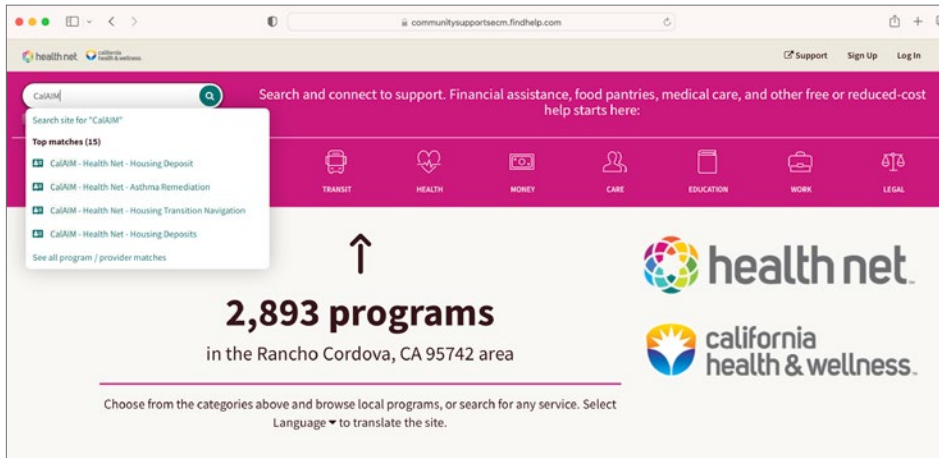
communitysupportsecm.findhelp.com

health net california health & wellness

Support Sign Up Log In

CalAIM

Search site for "CalAIM"

Top matches (15)

CalAIM - Health Net - Housing Deposit

CalAIM - Health Net - Asthma Remediation

CalAIM - Health Net - Housing Transition Navigation

CalAIM - Health Net - Housing Deposits

See all program / provider matches

Search and connect to support. Financial assistance, food pantries, medical care, and other free or reduced-cost help starts here:

TRANSIT HEALTH MONEY CARE EDUCATION WORK LEGAL

2,893 programs

in the Rancho Cordova, CA 95742 area

health net.

california health & wellness.

Choose from the categories above and browse local programs, or search for any service. Select Language ▾ to translate the site.